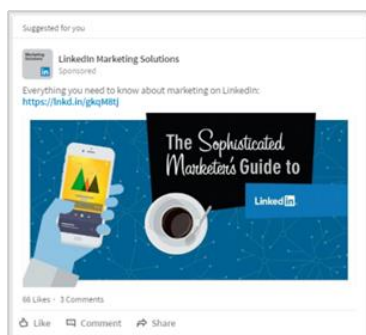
Suggested for you

LinkedIn Marketing Solutions
Sponsored

Everything you need to know about marketing on LinkedIn:
https://lnkd.in/gkqM8tj

The Sophisticated Marketer's Guide to

LinkedIn

66 Likes · 3 Comments

Like Comment Share